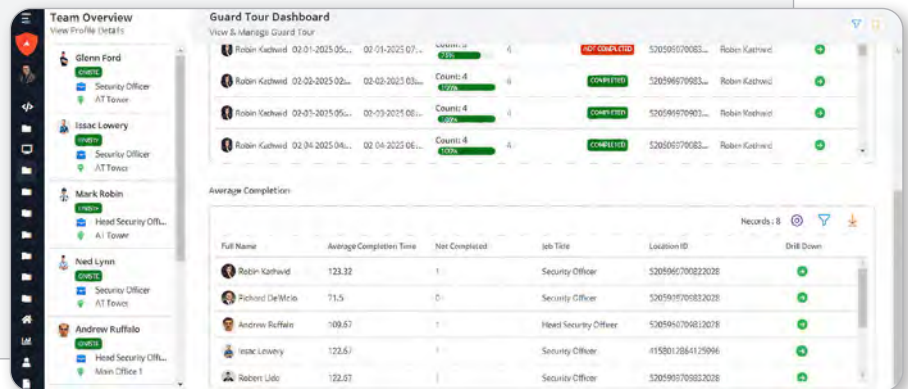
Team Overview
View Profile Details

Glenn Ford
ONSITE
Security Officer
AT Tower

Issac Lowery
ONSITE
Security Officer
AT Tower

Mark Robin
ONSITE
Head Security Offi...
AT Tower

Ned Lynn
ONSITE
Security Officer
AT Tower

Andrew Ruffalo
ONSITE
Head Security Offi...
Main Office 1

Guard Tour Dashboard
View & Manage Guard Tour

| Robin Kathwid | 02-01-2025 05:... | 02-01-2025 07:... | Count: 3 73% | 4 | NOT COMPLETED | 520596070083... | Robin Kathwid |
|---|---|---|---|---|---|---|---|
| Robin Kathwid | 02-02-2025 02:... | 02-02-2025 03:... | Count: 4 100% | 4 | COMPLETED | 520596070083... | Robin Kathwid |
| Robin Kathwid | 02-03-2025 05:... | 02-03-2025 08:... | Count: 4 100% | 4 | COMPLETED | 520596070083... | Robin Kathwid |
| Robin Kathwid | 02-04-2025 04:... | 02-04-2025 05:... | Count: 4 100% | 4 | COMPLETED | 520596070083... | Robin Kathwid |

Average Completion

Records : 8

| Full Name | Average Completion Time | Not Completed | Job Title | Location ID | Drill Down |
|---|---|---|---|---|---|
| Robin Kathwid | 123.32 | 1 | Security Officer | 520596070822028 | |
| Richard DeMrio | 71.5 | 0 | Security Officer | 520596070832028 | |
| Andrew Ruffalo | 109.67 | 1 | Head Security Officer | 520596070832028 | |
| Issac Lowery | 122.67 | 1 | Security Officer | 4158012864125096 | |
| Robert Udo | 122.67 | | Security Officer | 520596070832028 | |